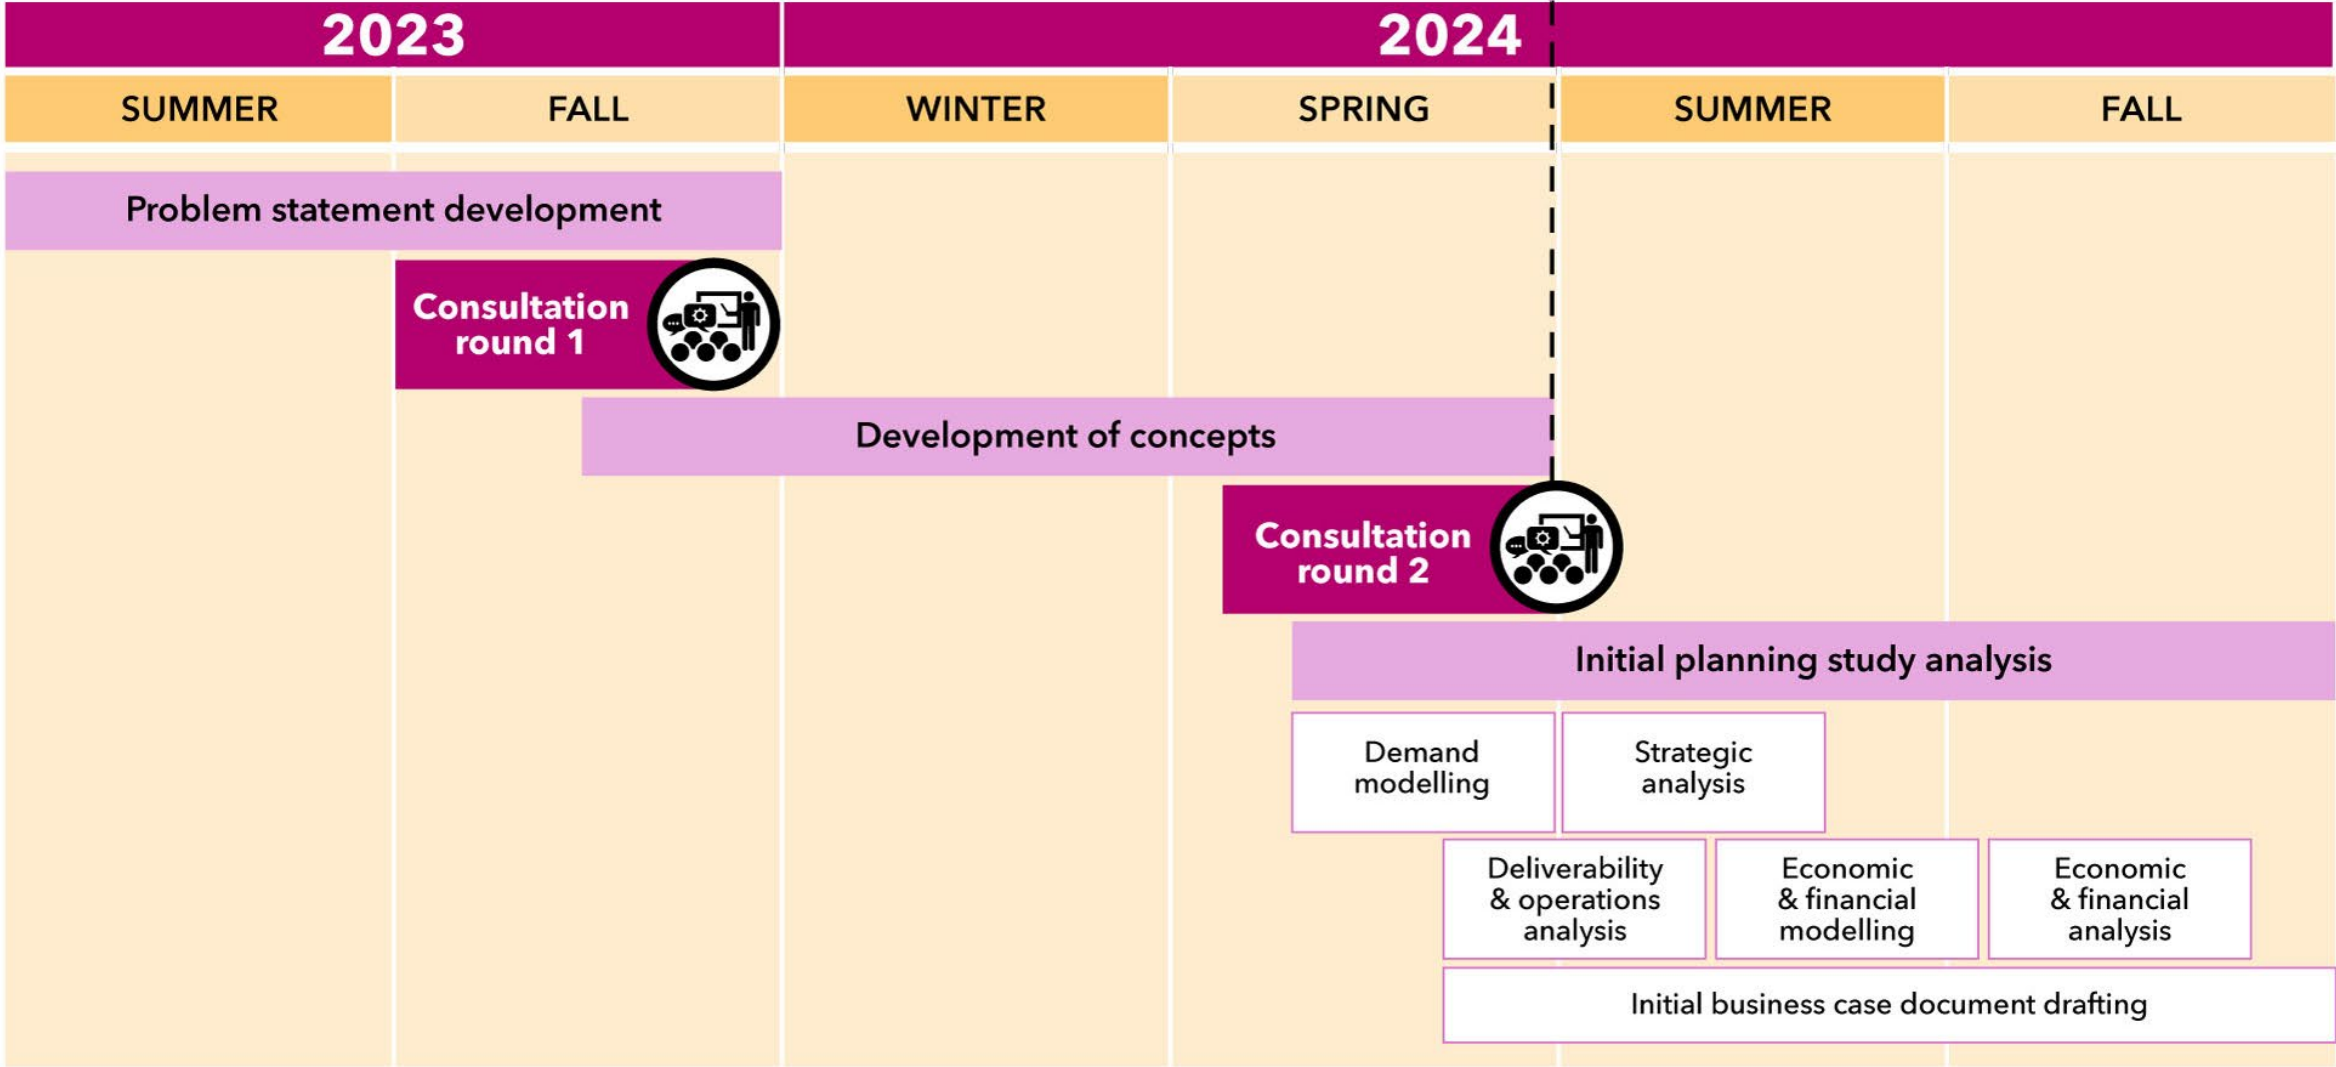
2023

2024

SUMMER

FALL

WINTER

SPRING

SUMMER

FALL

Problem statement development

Consultation round 1

Development of concepts

Consultation round 2

Initial planning study analysis

Demand modelling

Strategic analysis

Deliverability & operations analysis

Economic & financial modelling

Economic & financial analysis

Initial business case document drafting